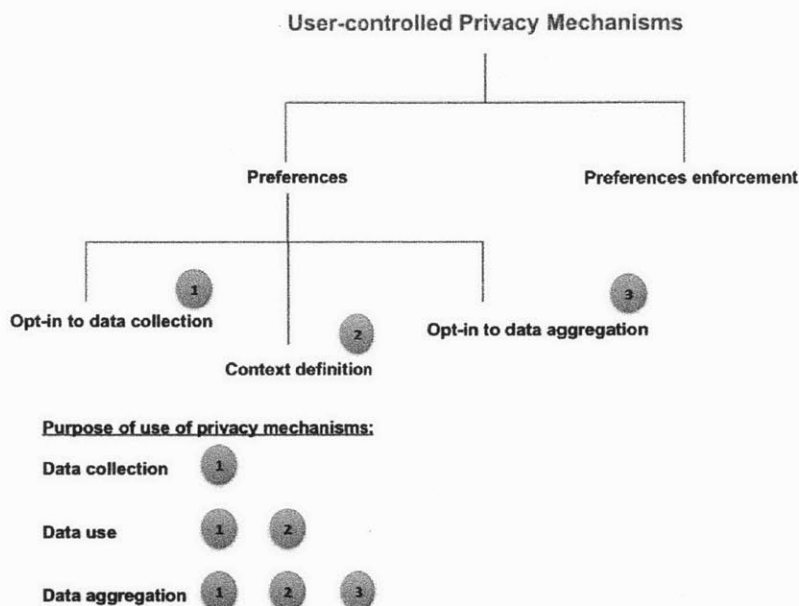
User-controlled Privacy Mechanisms

Preferences

Preferences enforcement

1
Opt-in to data collection

2
Context definition

3
Opt-in to data aggregation

Purpose of use of privacy mechanisms:

Data collection 1

Data use 1 2

Data aggregation 1 2 3